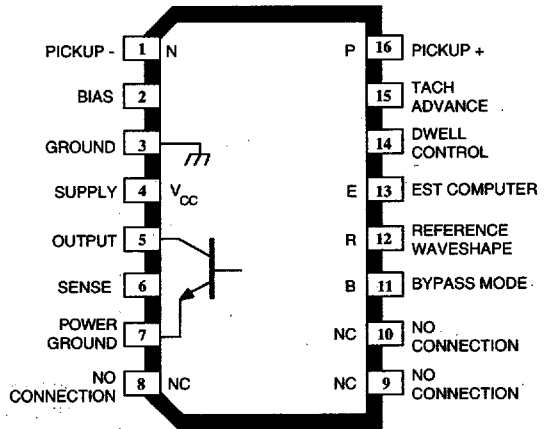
PICKUP - 1 N
BIAS 2
GROUND 3
SUPPLY 4 $V_{CC}$
OUTPUT 5
SENSE 6
POWER GROUND 7
NO CONNECTION 8 NC

P 16 PICKUP +
15 TACH ADVANCE
14 DWELL CONTROL
E 13 EST COMPUTER
R 12 REFERENCE WAVESHAPE
B 11 BYPASS MODE
NC 10 NO CONNECTION
NC 9 NO CONNECTION